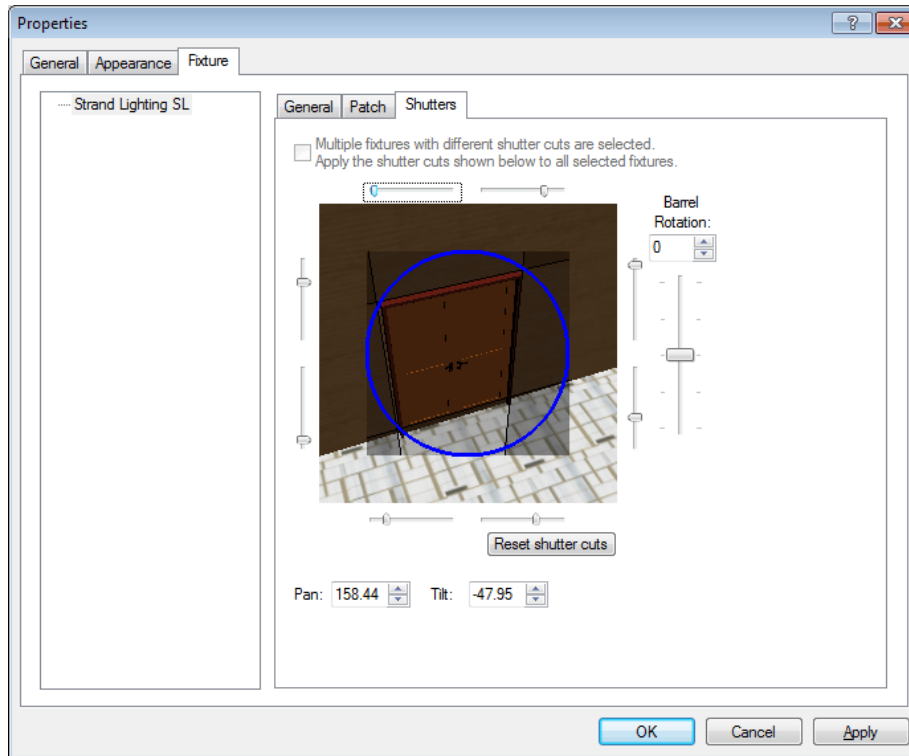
Properties

?

General Appearance Fixture

Strand Lighting SL

General Patch Shutters

Multiple fixtures with different shutter cuts are selected. Apply the shutter cuts shown below to all selected fixtures.

0

Barrel Rotation:

0

Reset shutter cuts

Pan: 158.44 Tilt: -47.95

OK Cancel Apply